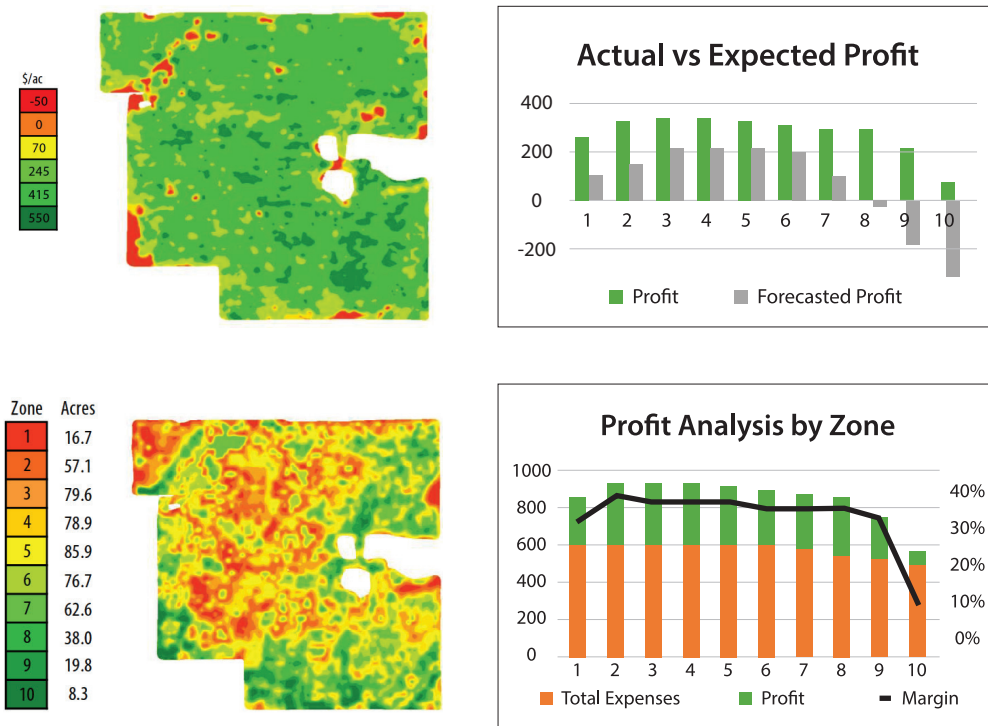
$/ac

| |
|---|
| -50 |
| 0 |
| 70 |
| 245 |
| 415 |
| 550 |

Actual vs Expected Profit

400
200
0
-200
1 2 3 4 5 6 7 8 9 10

Profit Forecasted Profit

| Zone | Acres |
|---|---|
| 1 | 16.7 |
| 2 | 57.1 |
| 3 | 79.6 |
| 4 | 78.9 |
| 5 | 85.9 |
| 6 | 76.7 |
| 7 | 62.6 |
| 8 | 38.0 |
| 9 | 19.8 |
| 10 | 8.3 |

Profit Analysis by Zone

1000
800
600
400
200
0
40%
30%
20%
10%
0%
1 2 3 4 5 6 7 8 9 10

Total Expenses Profit Margin